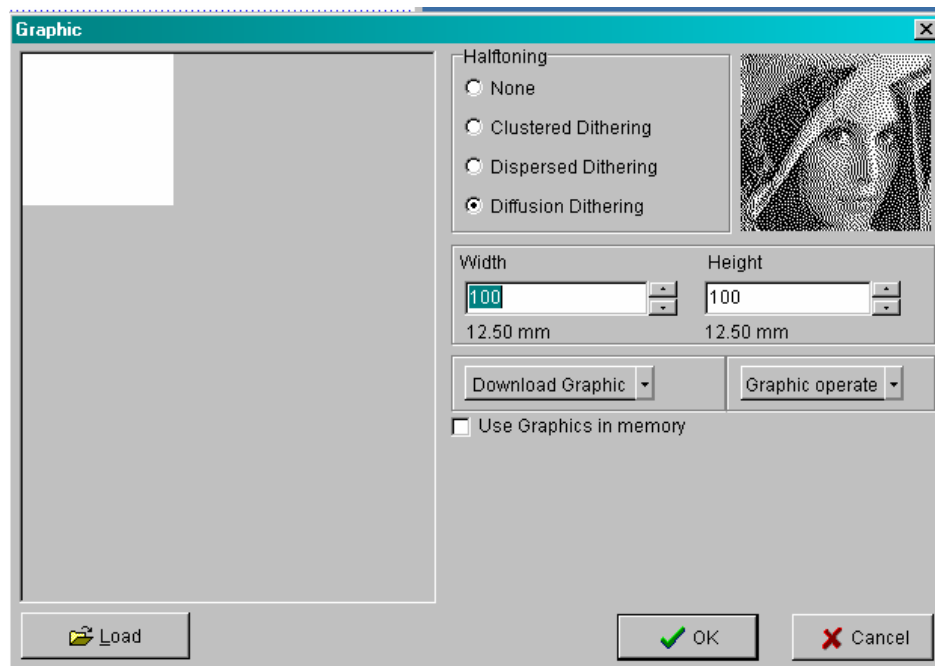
Graphic

Halftoning
None
Clustered Dithering
Dispersed Dithering
Diffusion Dithering

Width
100
12.50 mm

Height
100
12.50 mm

Download Graphic

Graphic operate

Use Graphics in memory

Load

OK

Cancel